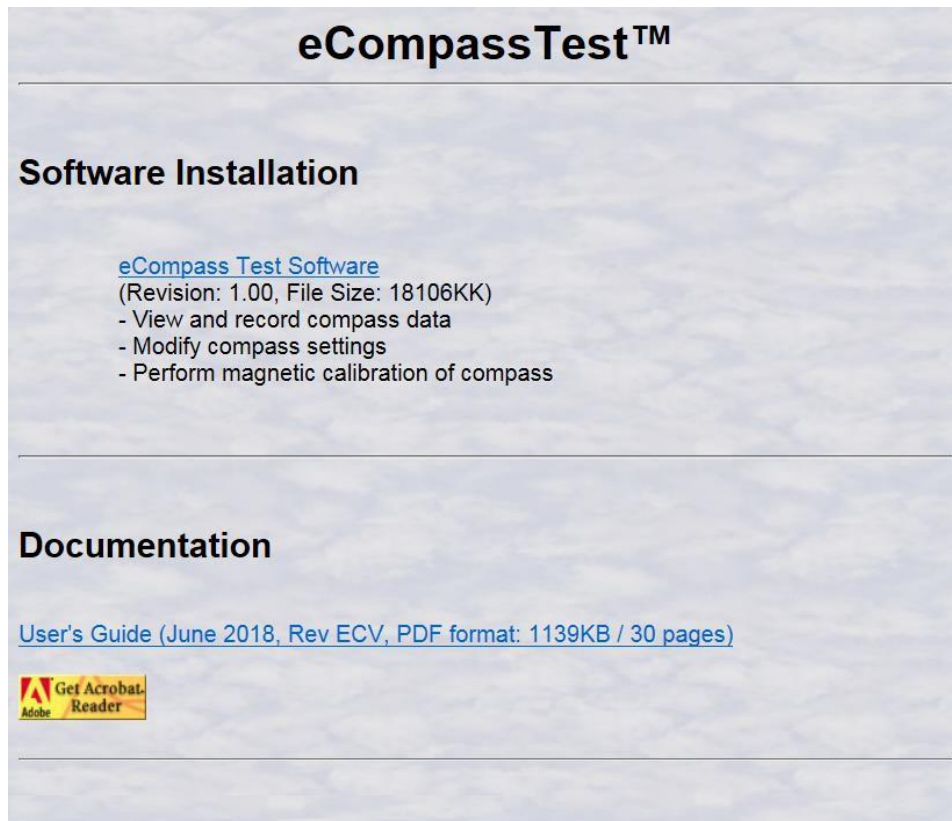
eCompassTest™

Software Installation

eCompass Test Software
(Revision: 1.00, File Size: 18106KK)
- View and record compass data
- Modify compass settings
- Perform magnetic calibration of compass

Documentation

User's Guide (June 2018, Rev ECV, PDF format: 1139KB / 30 pages)

Adobe Get Acrobat Reader